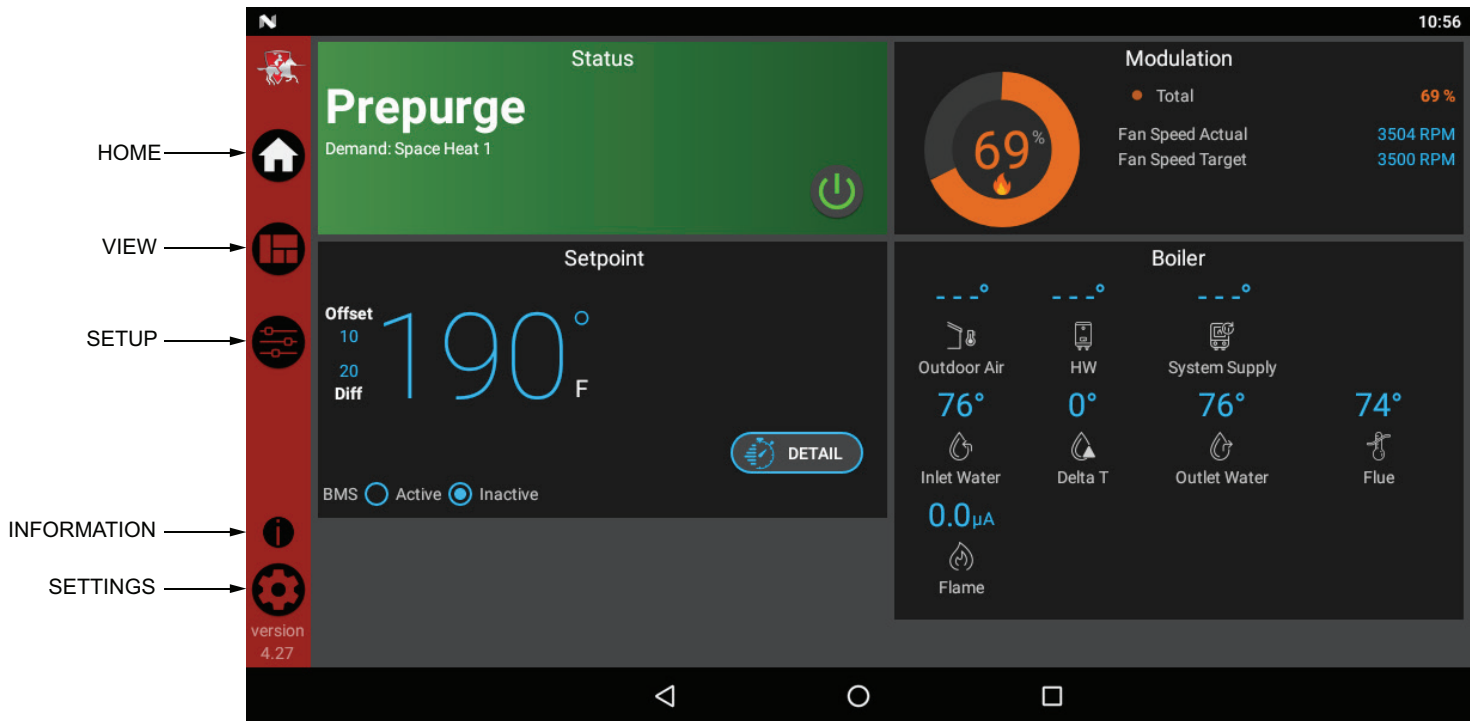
10:56

HOME

VIEW

SETUP

INFORMATION

SETTINGS

version 4.27

Status

Prepurge

Demand: Space Heat 1

Modulation

69 %

Total 69 %

Fan Speed Actual 3504 RPM

Fan Speed Target 3500 RPM

Setpoint

Offset 10

20 Diff

190 ° F

DETAIL

BMS Active Inactive

Boiler

- - - °

Outdoor Air

- - - °

HW

- - - °

System Supply

76°

Inlet Water

0°

Delta T

76°

Outlet Water

74°

Flue

0.0μA

Flame